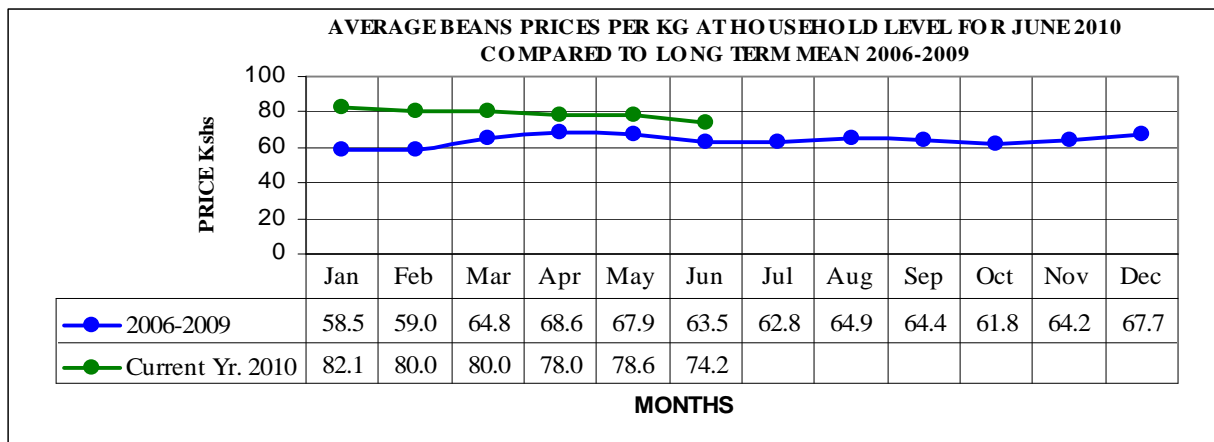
AVERAGE BEANS PRICES PER KG AT HOUSEHOLD LEVEL FOR JUNE 2010 COMPARED TO LONG TERM MEAN 2006-2009

PRICE Kshs

100
80
60
40
20
0

| | Jan | Feb | Mar | Apr | May | Jun | Jul | Aug | Sep | Oct | Nov | Dec |
|---|---|---|---|---|---|---|---|---|---|---|---|---|
| 2006-2009 | 58.5 | 59.0 | 64.8 | 68.6 | 67.9 | 63.5 | 62.8 | 64.9 | 64.4 | 61.8 | 64.2 | 67.7 |
| Current Yr. 2010 | 82.1 | 80.0 | 80.0 | 78.0 | 78.6 | 74.2 | | | | | | |

MONTHS